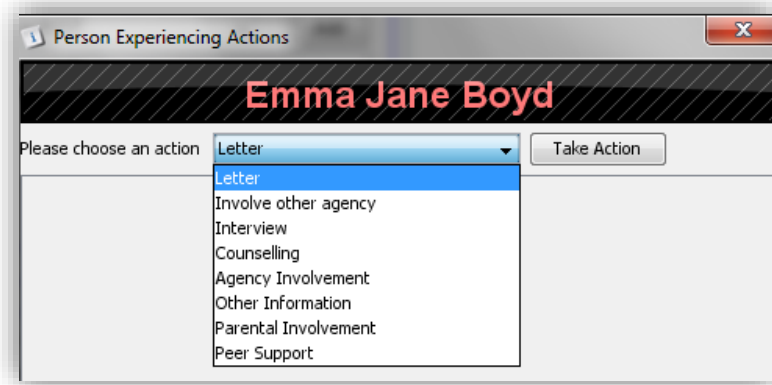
Person Experiencing Actions

Emma Jane Boyd

Please choose an action
Letter
Take Action

Letter
Involve other agency
Interview
Counselling
Agency Involvement
Other Information
Parental Involvement
Peer Support